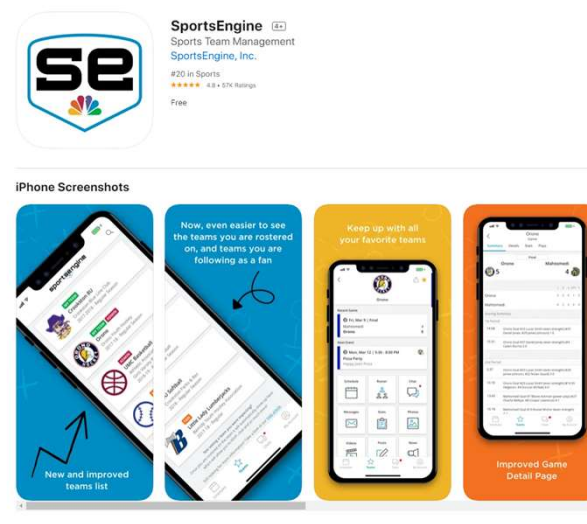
se

SportsEngine 4+

Sports Team Management

SportsEngine, Inc.

#20 in Sports

★★★★★ 4.8 • 57K Ratings

Free

iPhone Screenshots

sportsengine

New and improved teams list

Now, even easier to see the teams you are rostered on, and teams you are following as a fan

Little Lady Lumberjacks

Keep up with all your favorite teams

Orono

Improved Game Detail Page

Orono

Mahtomedi

5

4